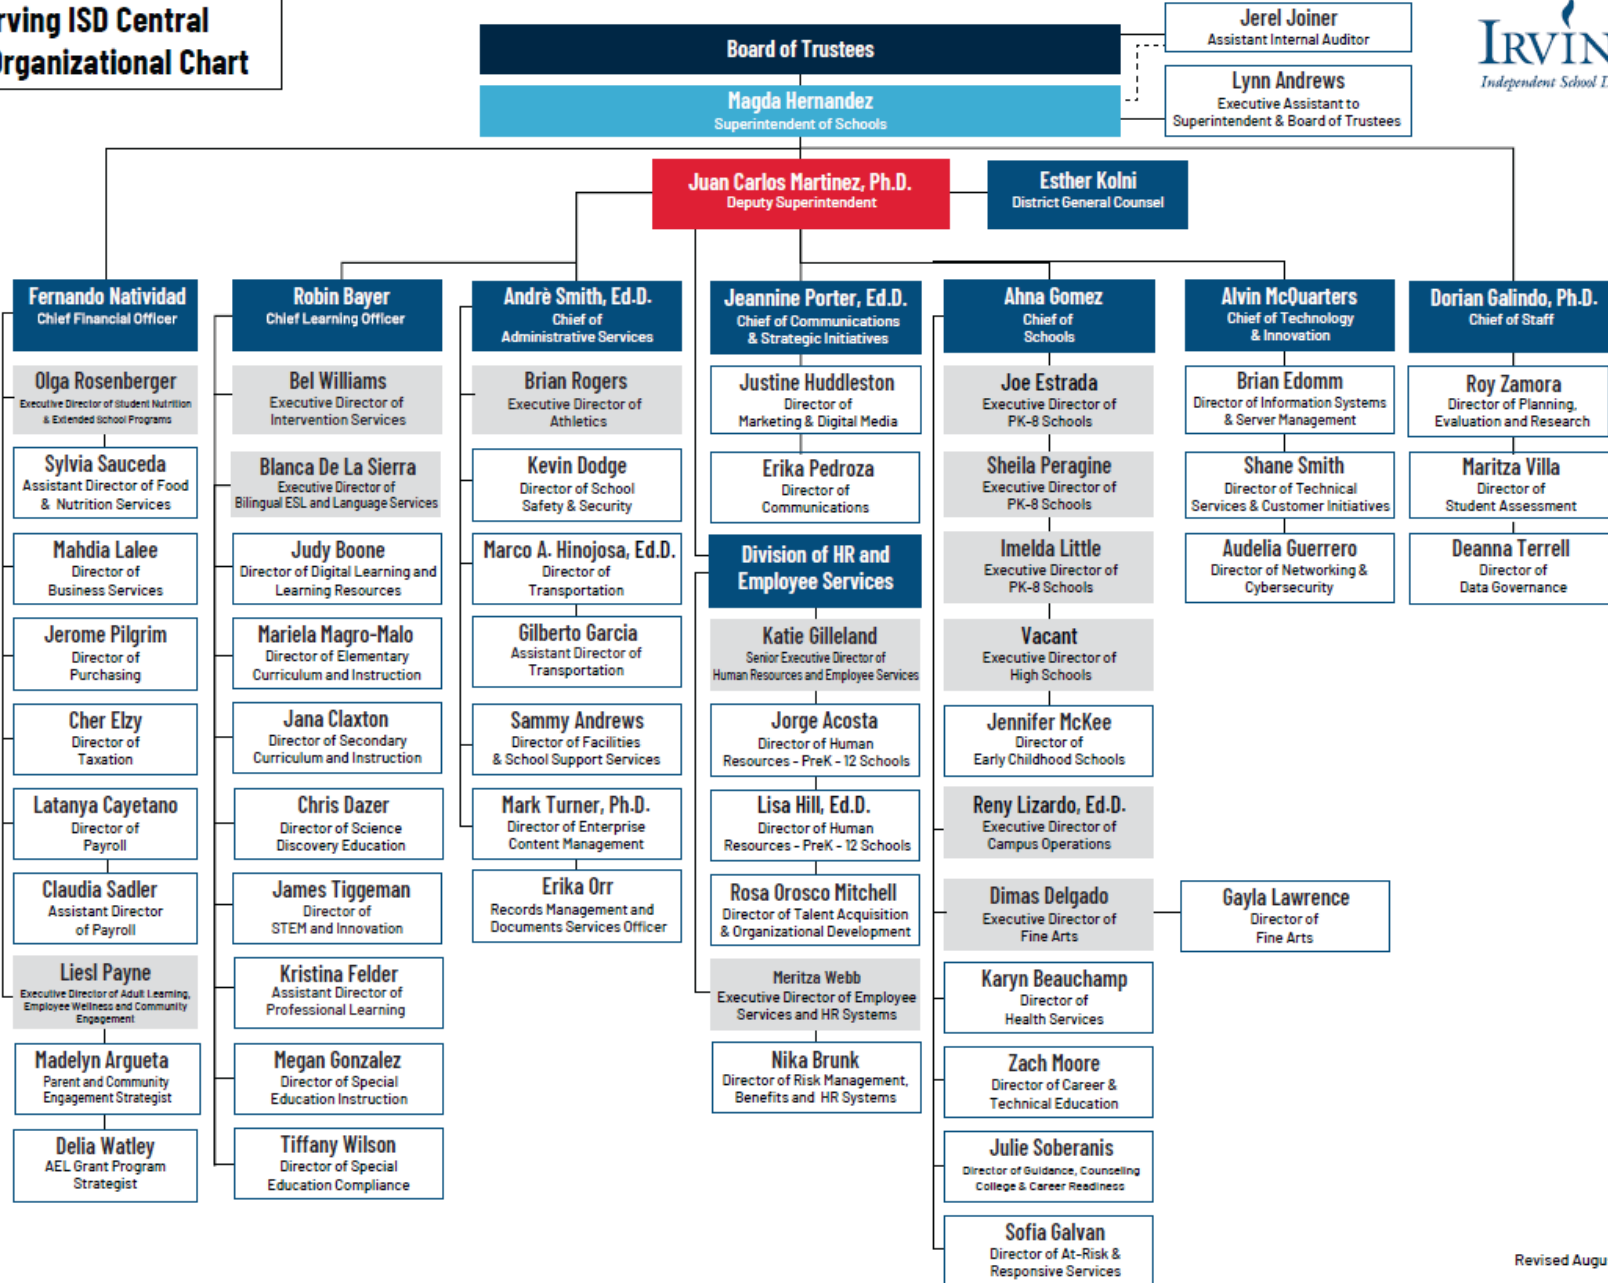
rving ISD Central
rganizational Chart

Board of Trustees

Magda Hernandez
Superintendent of Schools

Jerel Joiner
Assistant Internal Auditor

Lynn Andrews
Executive Assistant to Superintendent & Board of Trustees

IRVIN
Independent School I

Juan Carlos Martinez, Ph.D.
Deputy Superintendent

Esther Kolni
District General Counsel

Fernando Natividad
Chief Financial Officer

Olga Rosenberger
Executive Director of Student Nutrition & Extended School Programs

Sylvia Sauceda
Assistant Director of Food & Nutrition Services

Mahdia Lalee
Director of Business Services

Jerome Pilgrim
Director of Purchasing

Cher Elzy
Director of Taxation

Latanya Cayetano
Director of Payroll

Claudia Sadler
Assistant Director of Payroll

Liesl Payne
Executive Director of Adult Learning, Employee Wellness and Community Engagement

Madelyn Argueta
Parent and Community Engagement Strategist

Delia Watley
AEL Grant Program Strategist

Robin Bayer
Chief Learning Officer

Bel Williams
Executive Director of Intervention Services

Blanca De La Sierra
Executive Director of Bilingual ESL and Language Services

Judy Boone
Director of Digital Learning and Learning Resources

Mariela Magro-Malo
Director of Elementary Curriculum and Instruction

Jana Claxton
Director of Secondary Curriculum and Instruction

Chris Dazer
Director of Science Discovery Education

James Tiggeman
Director of STEM and Innovation

Kristina Felder
Assistant Director of Professional Learning

Megan Gonzalez
Director of Special Education Instruction

Tiffany Wilson
Director of Special Education Compliance

Andrè Smith, Ed.D.
Chief of Administrative Services

Brian Rogers
Executive Director of Athletics

Kevin Dodge
Director of School Safety & Security

Marco A. Hinojosa, Ed.D.
Director of Transportation

Gilberto Garcia
Assistant Director of Transportation

Sammy Andrews
Director of Facilities & School Support Services

Mark Turner, Ph.D.
Director of Enterprise Content Management

Erika Orr
Records Management and Documents Services Officer

Jeannine Porter, Ed.D.
Chief of Communications & Strategic Initiatives

Justine Huddleston
Director of Marketing & Digital Media

Erika Pedroza
Director of Communications

Division of HR and Employee Services

Katie Gilleland
Senior Executive Director of Human Resources and Employee Services

Jorge Acosta
Director of Human Resources - PreK - 12 Schools

Lisa Hill, Ed.D.
Director of Human Resources - PreK - 12 Schools

Rosa Orosco Mitchell
Director of Talent Acquisition & Organizational Development

Meritza Webb
Executive Director of Employee Services and HR Systems

Nika Brunk
Director of Risk Management, Benefits and HR Systems

Ahna Gomez
Chief of Schools

Joe Estrada
Executive Director of PK-8 Schools

Sheila Peragine
Executive Director of PK-8 Schools

Imelda Little
Executive Director of PK-8 Schools

Vacant
Executive Director of High Schools

Jennifer McKee
Director of Early Childhood Schools

Reny Lizardo, Ed.D.
Executive Director of Campus Operations

Dimas Delgado
Executive Director of Fine Arts

Gayla Lawrence
Director of Fine Arts

Karyn Beauchamp
Director of Health Services

Zach Moore
Director of Career & Technical Education

Julie Soberanis
Director of Guidance, Counseling College & Career Readiness

Sofia Galvan
Director of At-Risk & Responsive Services

Alvin McQuarters
Chief of Technology & Innovation

Brian Edomm
Director of Information Systems & Server Management

Shane Smith
Director of Technical Services & Customer Initiatives

Audelia Guerrero
Director of Networking & Cybersecurity

Dorian Galindo, Ph.D.
Chief of Staff

Roy Zamora
Director of Planning, Evaluation and Research

Maritza Villa
Director of Student Assessment

Deanna Terrell
Director of Data Governance

Revised Augu